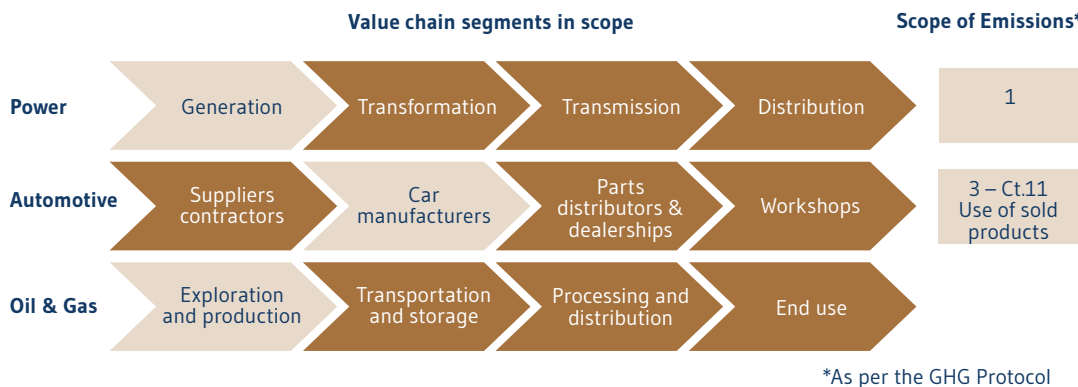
Value chain segments in scope

Scope of Emissions*

| | | | | | |
|---|---|---|---|---|---|
| Power | Generation | Transformation | Transmission | Distribution | 1 |
| Automotive | Suppliers contractors | Car manufacturers | Parts distributors & dealerships | Workshops | 3 – Ct.11 Use of sold products |
| Oil & Gas | Exploration and production | Transportation and storage | Processing and distribution | End use | |

*As per the GHG Protocol